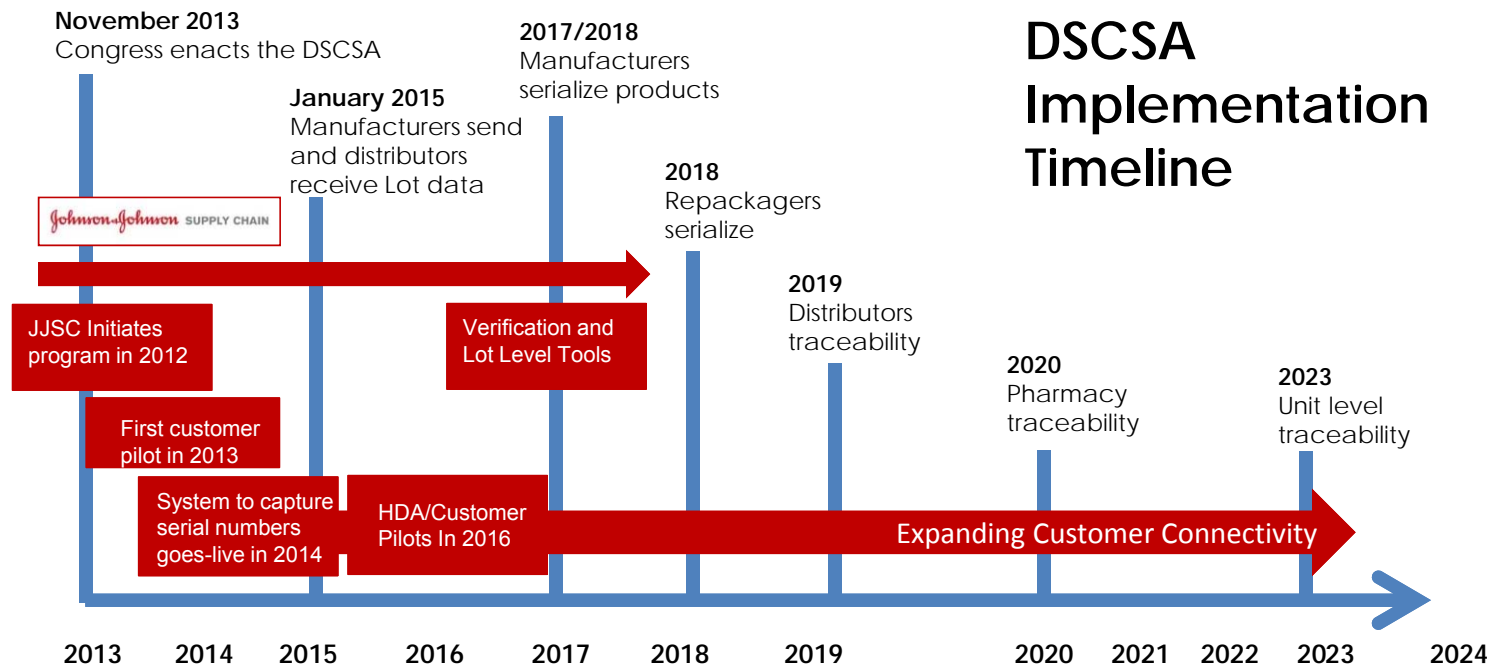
DSCSA Implementation Timeline

November 2013
Congress enacts the DSCSA

January 2015
Manufacturers send and distributors receive Lot data

2017/2018
Manufacturers serialize products

2018
Repackagers serialize

2019
Distributors traceability

2020
Pharmacy traceability

2023
Unit level traceability

Johnson & Johnson SUPPLY CHAIN

JJSC Initiates program in 2012

First customer pilot in 2013

System to capture serial numbers goes-live in 2014

HDA/Customer Pilots In 2016

Verification and Lot Level Tools

Expanding Customer Connectivity

2013 2014 2015 2016 2017 2018 2019 2020 2021 2022 2023 2024